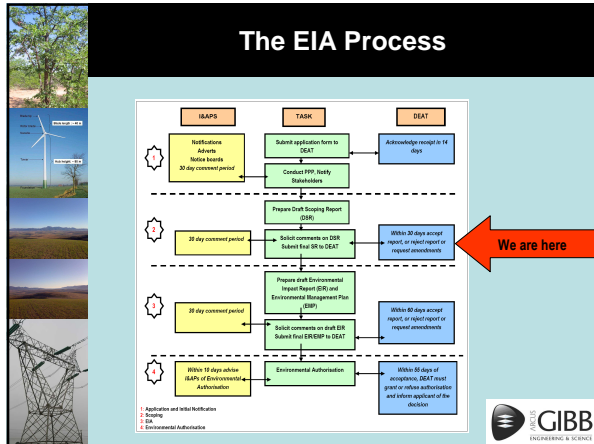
The EIA Process

| I&APS | TASK | DEAT |
|---|---|---|

1

Notifications
Adverts
Notice boards
30 day comment period

Submit application form to DEAT

Acknowledge receipt in 14 days

Conduct PPP. Notify Stakeholders

2

Prepare Draft Scoping Report (DSR)

30 day comment period

Solicit comments on DSR
Submit final SR to DEAT

Within 30 days accept report, or reject report or request amendments

We are here

3

Prepare draft Environmental Impact Report (EIR) and Environmental Management Plan (EMP)

30 day comment period

Solicit comments on draft EIR
Submit final EIR/EMP to DEAT

Within 60 days accept report, or reject report or request amendments

4

Within 10 days advise I&APs of Environmental Authorisation

Environmental Authorisation

Within 55 days of acceptance, DEAT must grant or refuse authorisation and inform applicant of the decision

1 - Application and Initial Notification
2 - Scoping
3 - EIA
4 - Environmental Authorisation

GIBB
ENGINEERING & SCIENCE